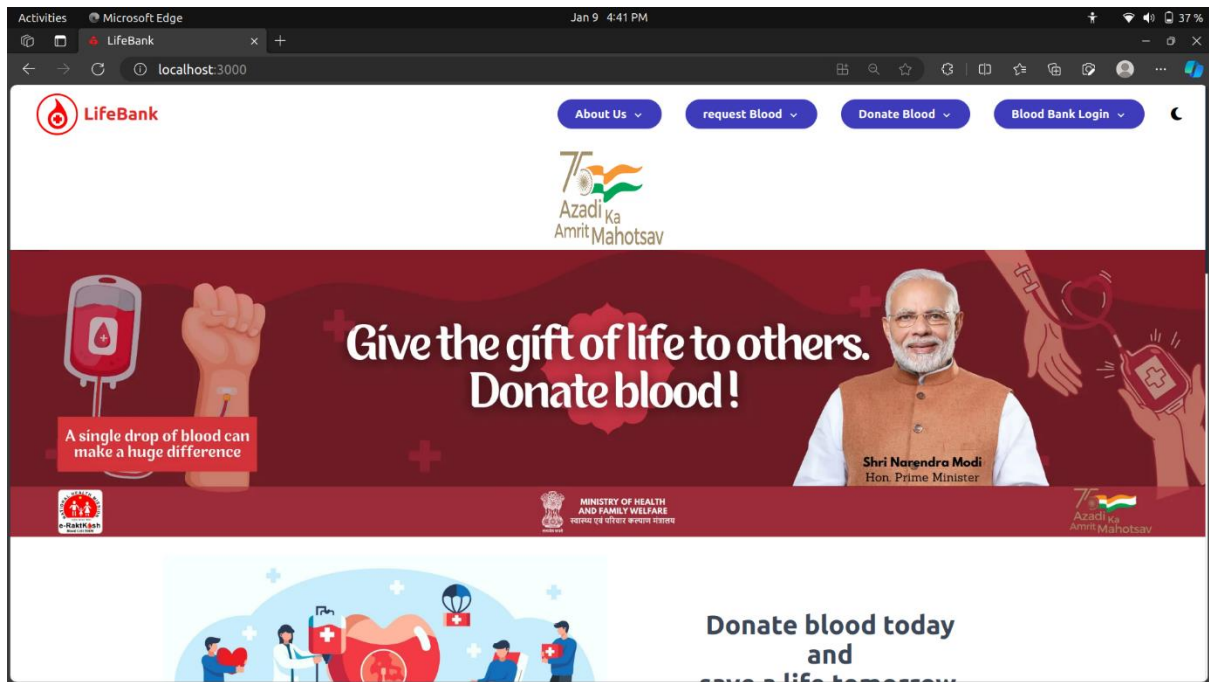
Activities Microsoft Edge Jan 9 4:41 PM 37 %

LifeBank

localhost:3000

LifeBank

About Us

request Blood

Donate Blood

Blood Bank Login

75 Azadi Ka Amrit Mahotsav

Give the gift of life to others. Donate blood !

A single drop of blood can make a huge difference

Shri Narendra Modi
Hon. Prime Minister

e-RaktKosh

MINISTRY OF HEALTH AND FAMILY WELFARE
स्वास्थ्य एवं परिवार कल्याण मंत्रालय

75 Azadi Ka Amrit Mahotsav

Donate blood today and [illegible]